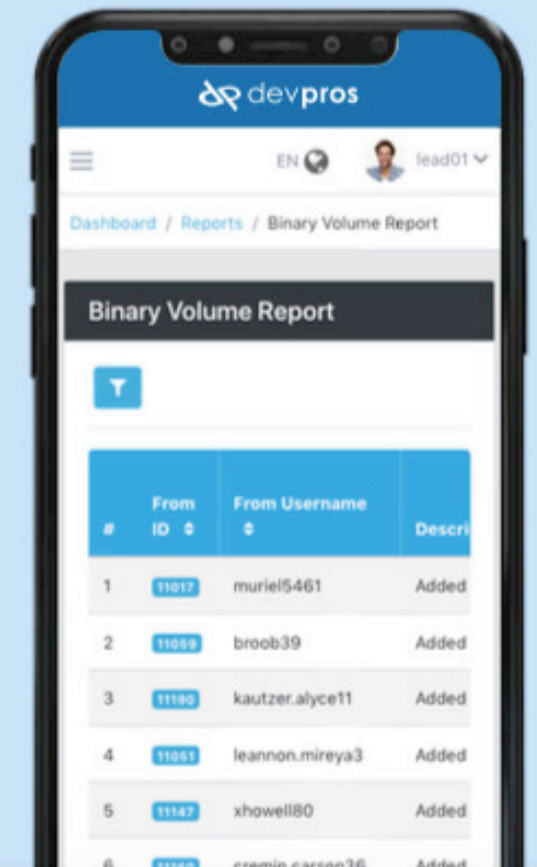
devpros

EN lead01

Dashboard / Reports / Binary Volume Report

Binary Volume Report

| # | From ID | From Username | Descri |
|---|---|---|---|
| 1 | 11017 | muriel5461 | Added |
| 2 | 11059 | broob39 | Added |
| 3 | 11190 | kautzer.alyce11 | Added |
| 4 | 11051 | leannon.mireya3 | Added |
| 5 | 11147 | xhowell80 | Added |
| 6 | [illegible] | cremin.carson36 | Added |